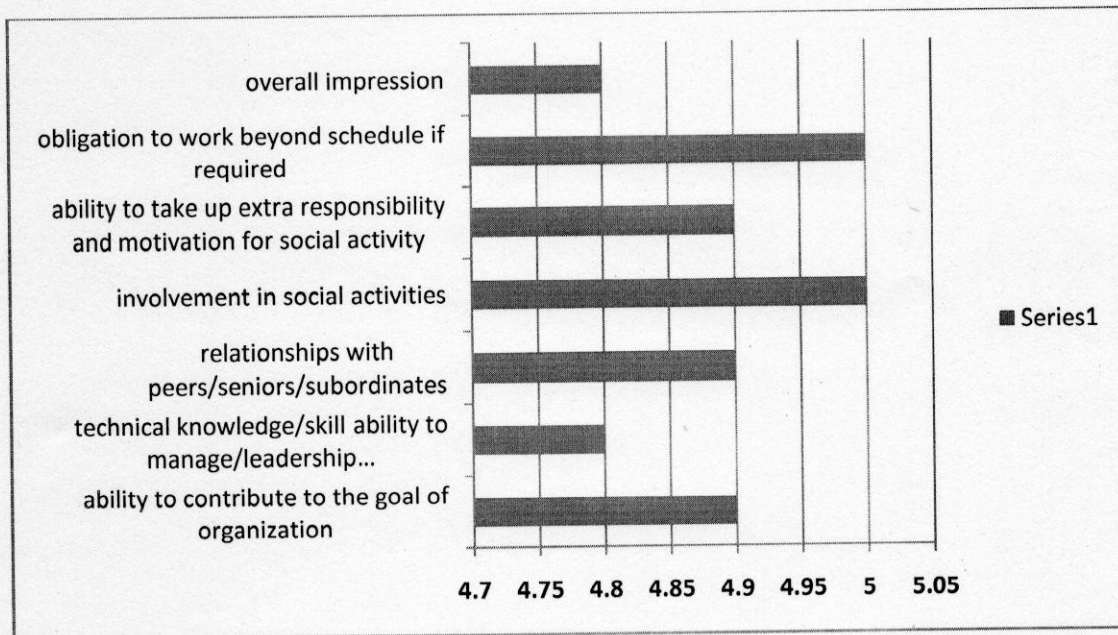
overall impression

obligation to work beyond schedule if required

ability to take up extra responsibility and motivation for social activity

involvement in social activities

relationships with peers/seniors/subordinates

technical knowledge/skill ability to manage/leadership...

ability to contribute to the goal of organization

4.7 4.75 4.8 4.85 4.9 4.95 5 5.05

Series1